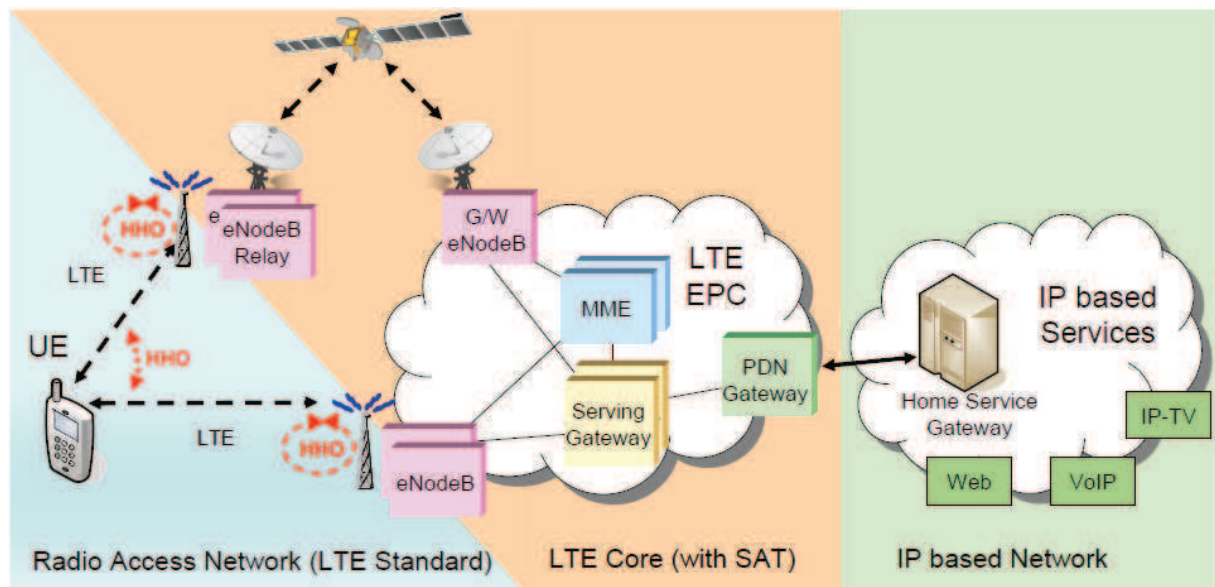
HHO

e
eNodeB
Relay

G/W
eNodeB

LTE
EPC

LTE

MME

IP based
Services

UE

HHO

PDN
Gateway

Serving
Gateway

Home Service
Gateway

IP-TV

LTE

HHO

eNodeB

Web

VoIP

Radio Access Network (LTE Standard)

LTE Core (with SAT)

IP based Network